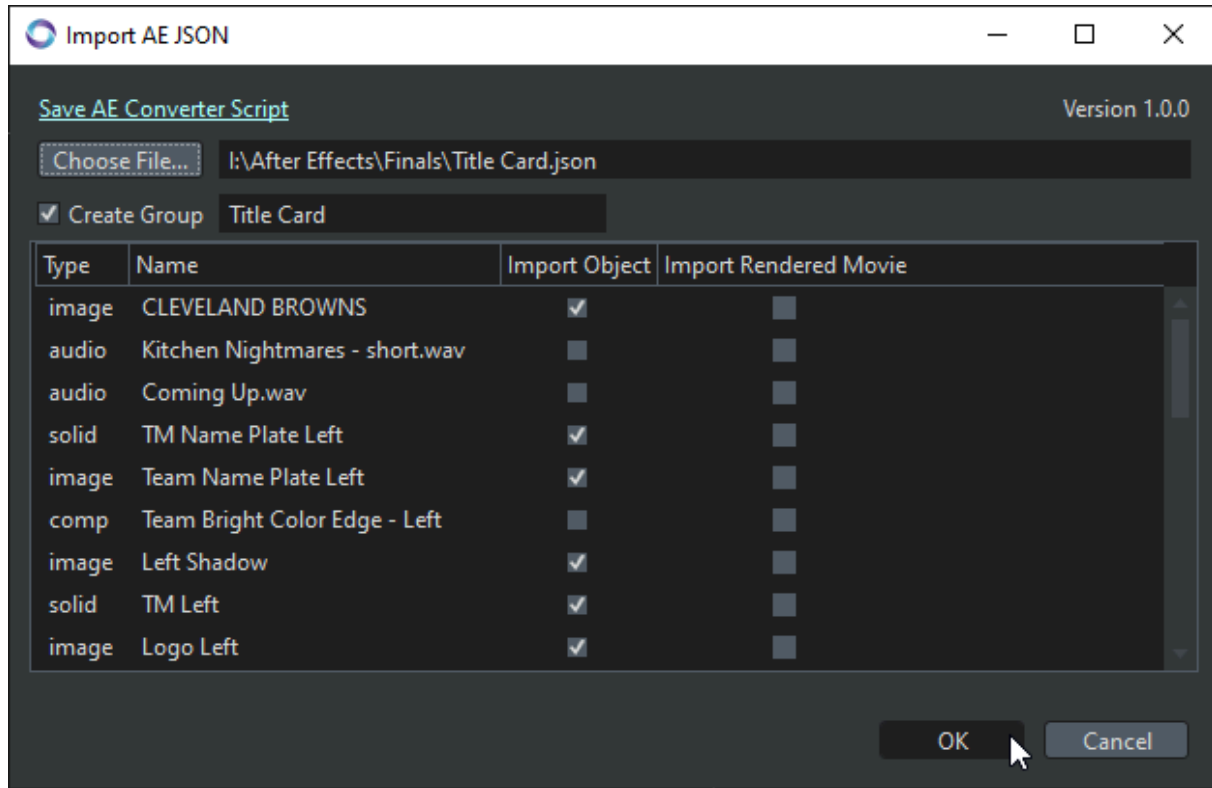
Import AE JSON

Save AE Converter Script

Version 1.0.0

Choose File...

I:\After Effects\Finals\Title Card.json

Create Group

Title Card

| Type | Name | Import Object | Import Rendered Movie |
|---|---|---|---|
| image | CLEVELAND BROWNS | ✓ | |
| audio | Kitchen Nightmares - short.wav | | |
| audio | Coming Up.wav | | |
| solid | TM Name Plate Left | ✓ | |
| image | Team Name Plate Left | ✓ | |
| comp | Team Bright Color Edge - Left | | |
| image | Left Shadow | ✓ | |
| solid | TM Left | ✓ | |
| image | Logo Left | ✓ | |

OK

Cancel